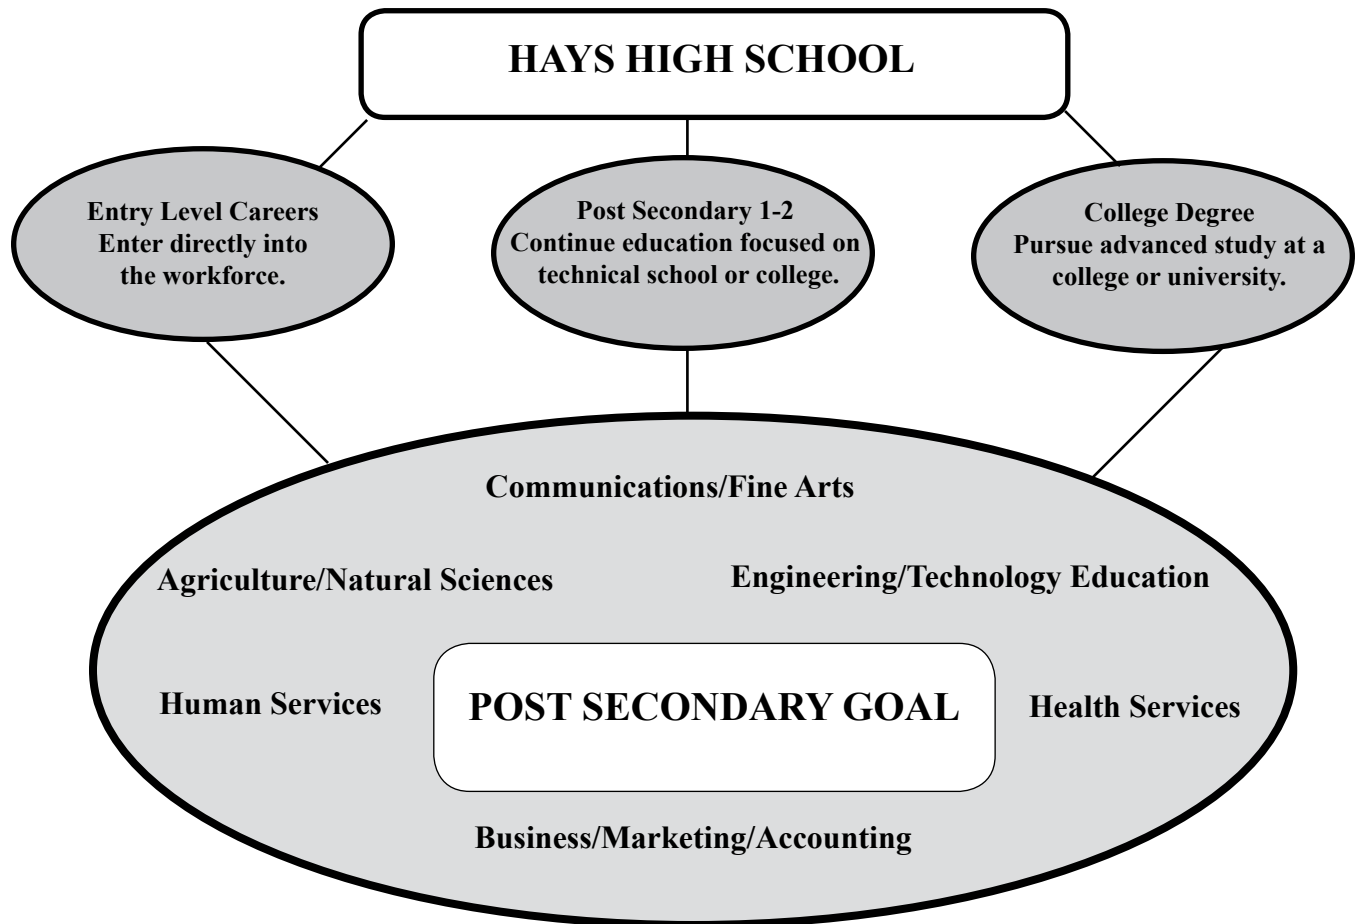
HAYS HIGH SCHOOL

Entry Level Careers
Enter directly into the workforce.

Post Secondary 1-2
Continue education focused on technical school or college.

College Degree
Pursue advanced study at a college or university.

Communications/Fine Arts

Agriculture/Natural Sciences

Engineering/Technology Education

Human Services

POST SECONDARY GOAL

Health Services

Business/Marketing/Accounting